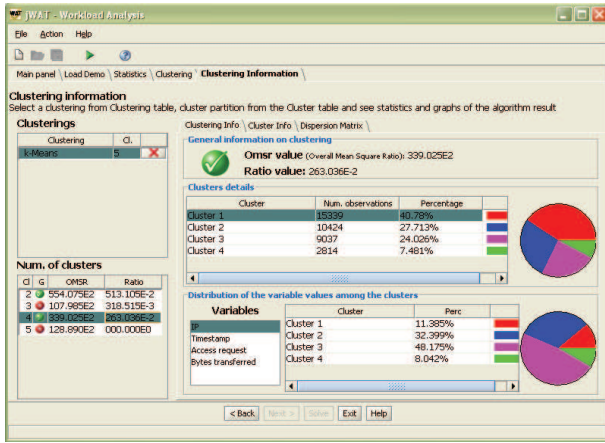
jWAT - Workload Analysis

File Action Help

Main panel | Load Demo | Statistics | Clustering | Clustering Information

Clustering information
Select a clustering from Clustering table, cluster partition from the Cluster table and see statistics and graphs of the algorithm result

Clusterings

| Clustering | Cl. |
|---|---|
| k-Means | 5 |

Num. of clusters

| Cl | G | OMSR | Ratio |
|---|---|---|---|
| 2 | | 554.075E2 | 513.105E-2 |
| 3 | | 107.985E2 | 318.515E-3 |
| 4 | | 339.025E2 | 263.036E-2 |
| 5 | | 128.890E2 | 000.000E0 |

Clustering Info | Cluster Info | Dispersion Matrix

General information on clustering

Omsr value (Overall Mean Square Ratio): 339.025E2
Ratio value: 263.036E-2

Clusters details

| Cluster | Num. observations | Percentage |
|---|---|---|
| Cluster 1 | 15339 | 40.78% |
| Cluster 2 | 10424 | 27.713% |
| Cluster 3 | 9037 | 24.026% |
| Cluster 4 | 2814 | 7.481% |

Distribution of the variable values among the clusters

Variables
IP
Timestamp
Access request
Bytes transferred

| Cluster | Perc |
|---|---|
| Cluster 1 | 11.385% |
| Cluster 2 | 32.399% |
| Cluster 3 | 48.175% |
| Cluster 4 | 8.042% |

< Back | Next > | Solve | Exit | Help